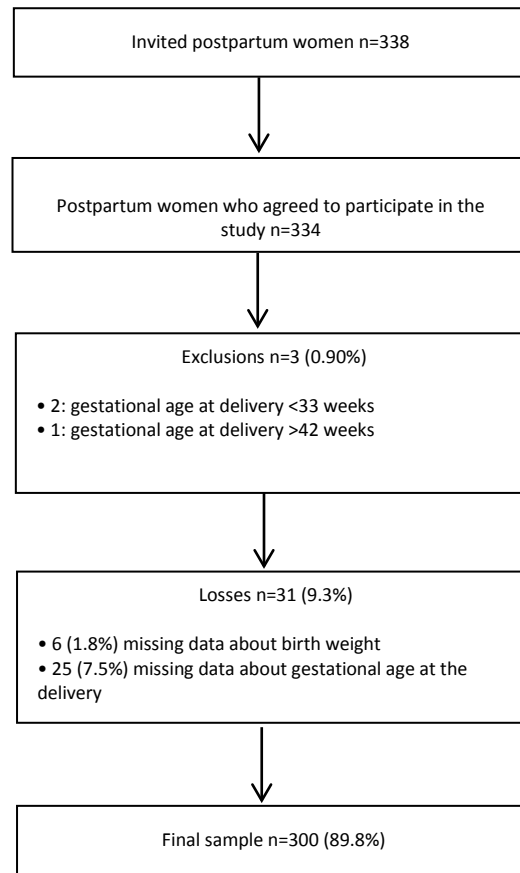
Invited postpartum women n=338

Postpartum women who agreed to participate in the study n=334

Exclusions n=3 (0.90%)

• 2: gestational age at delivery <33 weeks
• 1: gestational age at delivery >42 weeks

Losses n=31 (9.3%)

• 6 (1.8%) missing data about birth weight
• 25 (7.5%) missing data about gestational age at the delivery

Final sample n=300 (89.8%)